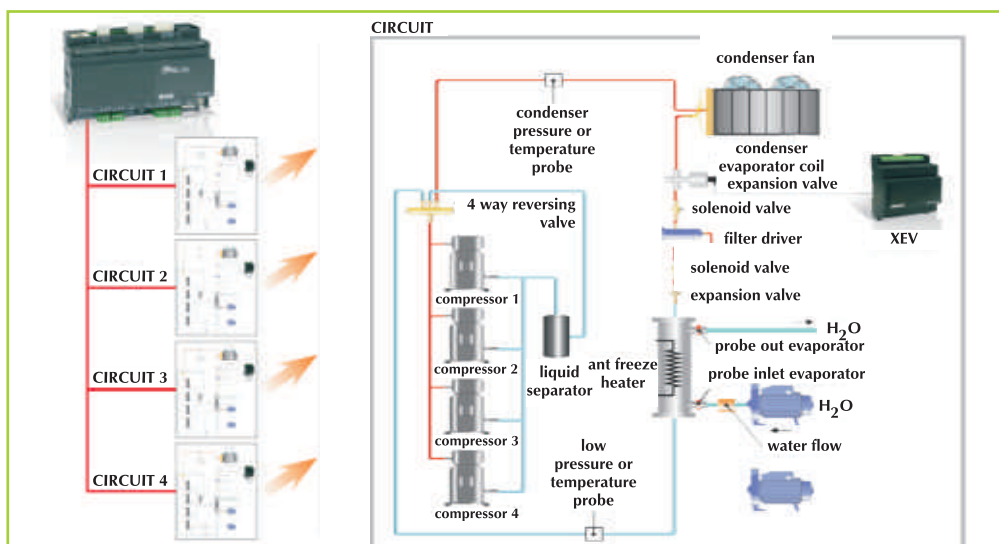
CIRCUIT 1

CIRCUIT 2

CIRCUIT 3

CIRCUIT 4

CIRCUIT

condenser pressure or temperature probe

condenser fan

condenser

evaporator coil

expansion valve

4 way reversing valve

solenoid valve

XEV

filter driver

solenoid valve

expansion valve

compressor 1

compressor 2

compressor 3

compressor 4

liquid separator

ant freeze heater

$H_2O$

probe out evaporator

probe inlet evaporator

$H_2O$

water flow

low pressure or temperature probe